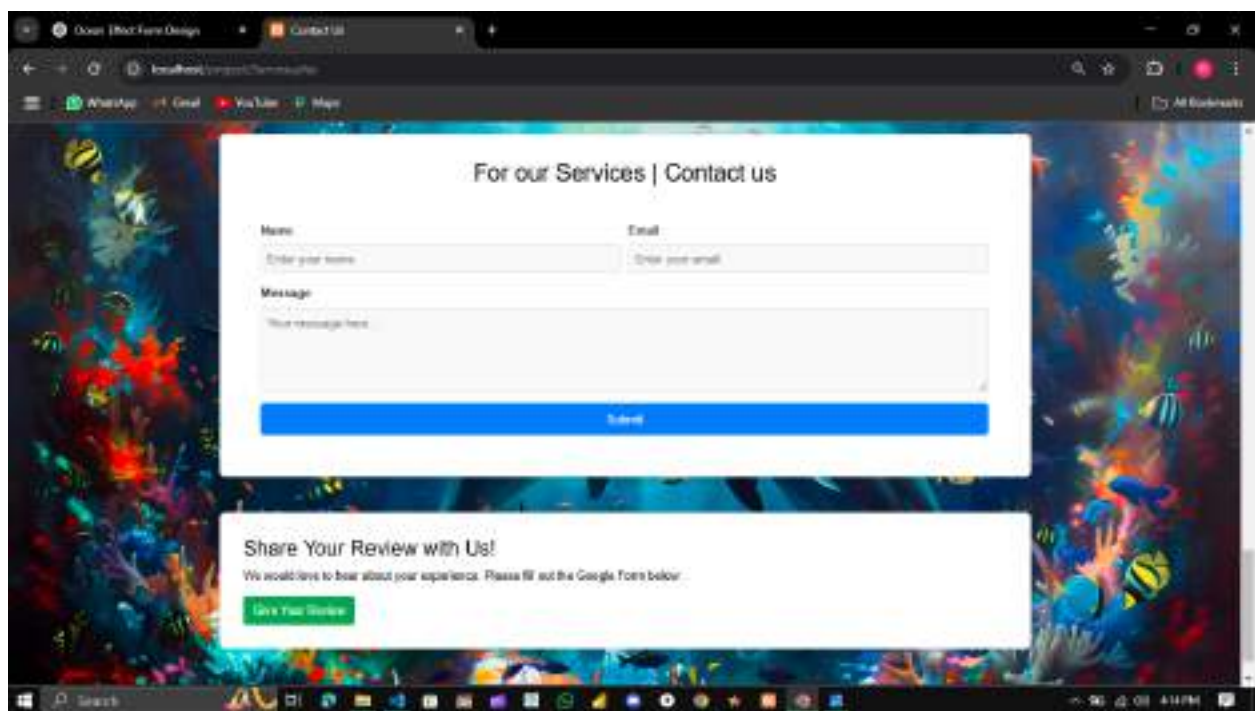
Ocean Effect Form Design
Contact Us
localhost/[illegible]
WhatsApp Gmail YouTube Maps
All Bookmarks

For our Services | Contact us

Name
Enter your name
Email
Enter your email
Message
Your message here
Submit

Share Your Review with Us!
We would love to hear about your experience. Please fill out the Google Form below.
Give Your Review

Search
4:14 PM